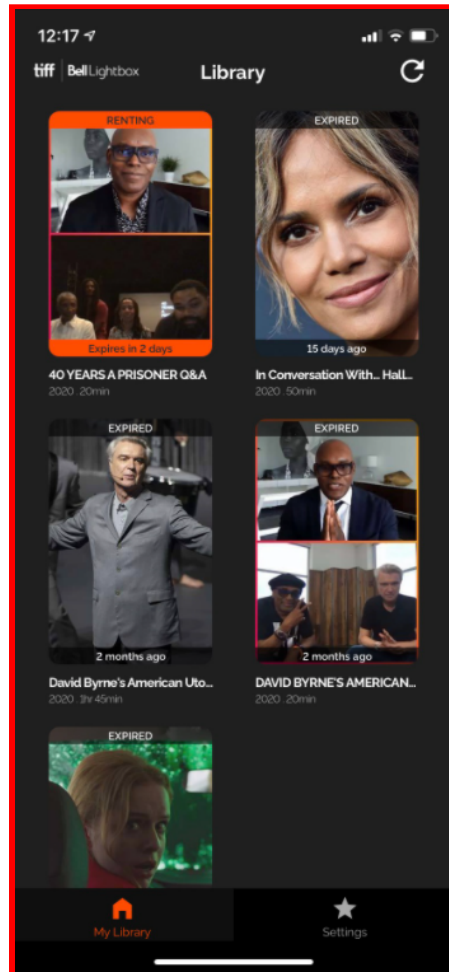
12:17

tiff Bell Lightbox Library

RENTING
Expires in 2 days
40 YEARS A PRISONER Q&A
2020 · 20min

EXPIRED
15 days ago
In Conversation With... Hal...
2020 · 50min

EXPIRED
2 months ago
David Byrne's American Uto...
2020 · 1hr 45min

EXPIRED
2 months ago
DAVID BYRNE'S AMERICAN...
2020 · 20min

EXPIRED

My Library
Settings